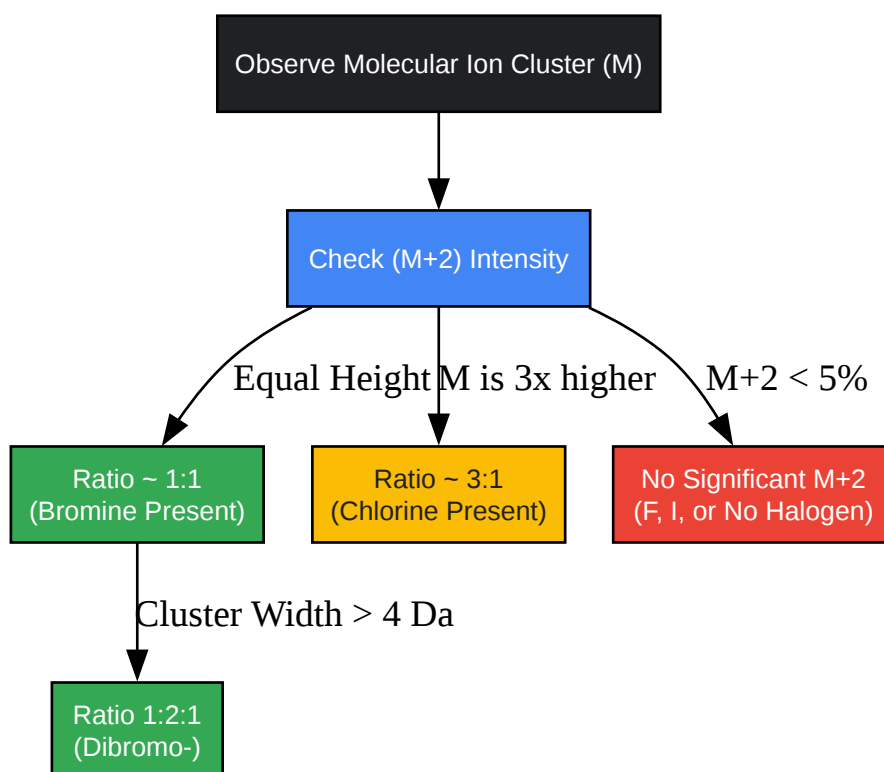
Observe Molecular Ion Cluster (M)

Check (M+2) Intensity

Equal Height

M is 3x higher

M+2 < 5%

Ratio ~ 1:1
(Bromine Present)

Ratio ~ 3:1
(Chlorine Present)

No Significant M+2
(F, I, or No Halogen)

Cluster Width > 4 Da

Ratio 1:2:1
(Dibromo-)